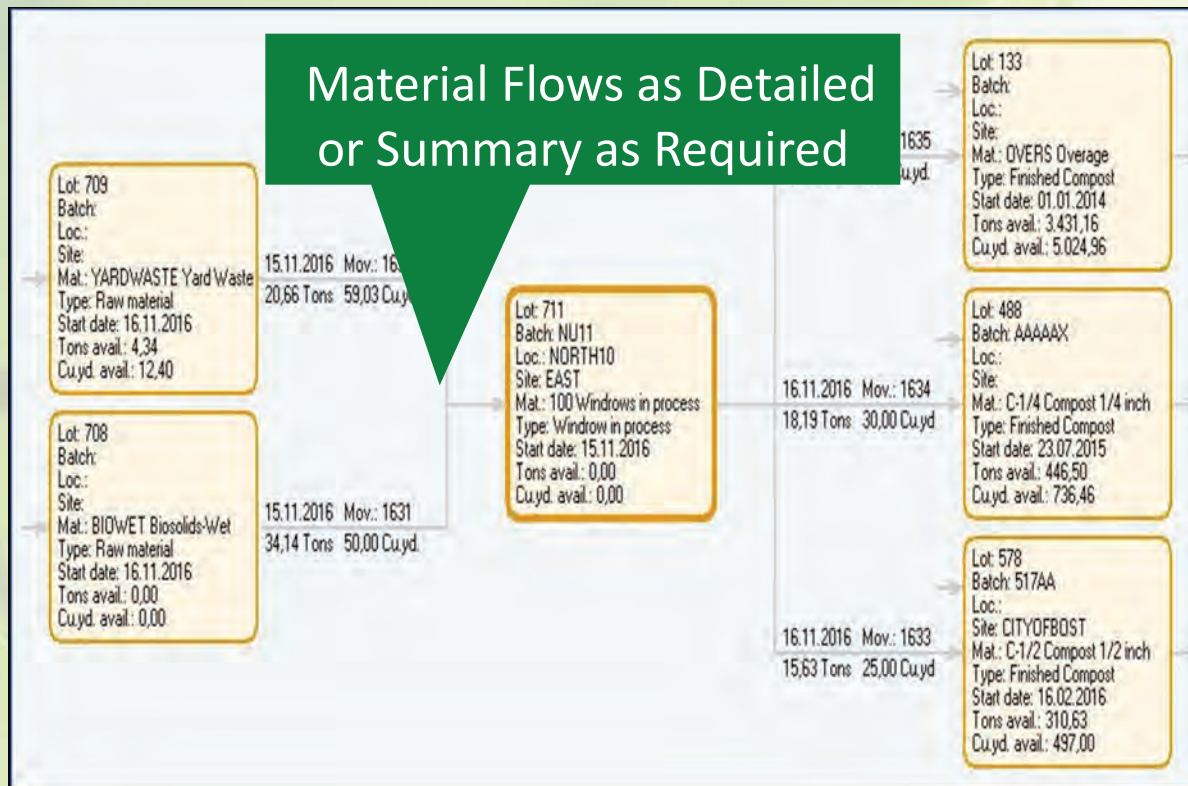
Material Flows as Detailed or Summary as Required

Lot: 709
Batch:
Loc.:
Site:
Mat.: YARDWASTE Yard Waste
Type: Raw material
Start date: 16.11.2016
Tons avail.: 4,34
Cu.yd. avail.: 12,40

15.11.2016 Mov.: 16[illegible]
20,66 Tons 59,03 Cu.y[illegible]

Lot: 708
Batch:
Loc.:
Site:
Mat.: BIOWET Biosolids-Wet
Type: Raw material
Start date: 16.11.2016
Tons avail.: 0,00
Cu.yd. avail.: 0,00

15.11.2016 Mov.: 1631
34,14 Tons 50,00 Cu.yd.

Lot: 711
Batch: NU11
Loc.: NORTH10
Site: EAST
Mat.: 100 Windrows in process
Type: Windrow in process
Start date: 15.11.2016
Tons avail.: 0,00
Cu.yd. avail.: 0,00

1635
Cu.yd.

Lot: 133
Batch:
Loc.:
Site:
Mat.: OVERS Overage
Type: Finished Compost
Start date: 01.01.2014
Tons avail.: 3.431,16
Cu.yd. avail.: 5.024,96

16.11.2016 Mov.: 1634
18,19 Tons 30,00 Cu.yd

Lot: 488
Batch: AAAAAX
Loc.:
Site:
Mat.: C-1/4 Compost 1/4 inch
Type: Finished Compost
Start date: 23.07.2015
Tons avail.: 446,50
Cu.yd. avail.: 736,46

16.11.2016 Mov.: 1633
15,63 Tons 25,00 Cu.yd

Lot: 578
Batch: 517AA
Loc.:
Site: CITYOFBOST
Mat.: C-1/2 Compost 1/2 inch
Type: Finished Compost
Start date: 16.02.2016
Tons avail.: 310,63
Cu.yd. avail.: 497,00